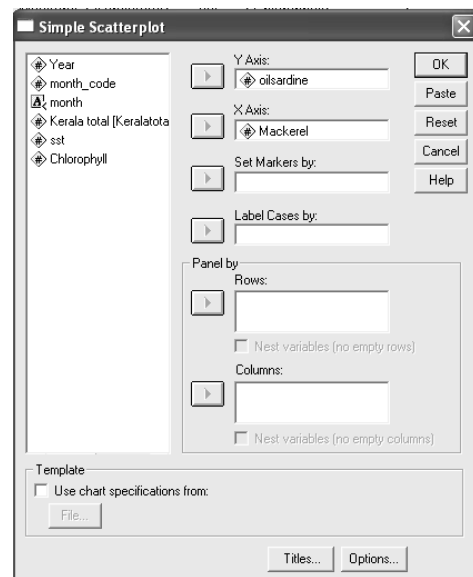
Simple Scatterplot

Year
month_code
month
Kerala total [Keralatota
sst
Chlorophyll

Y Axis:
oilsardine
X Axis:
Mackerel
Set Markers by:
Label Cases by:

OK
Paste
Reset
Cancel
Help

Panel by
Rows:
Nest variables (no empty rows)
Columns:
Nest variables (no empty columns)

Template
Use chart specifications from:
File...

Titles...
Options...